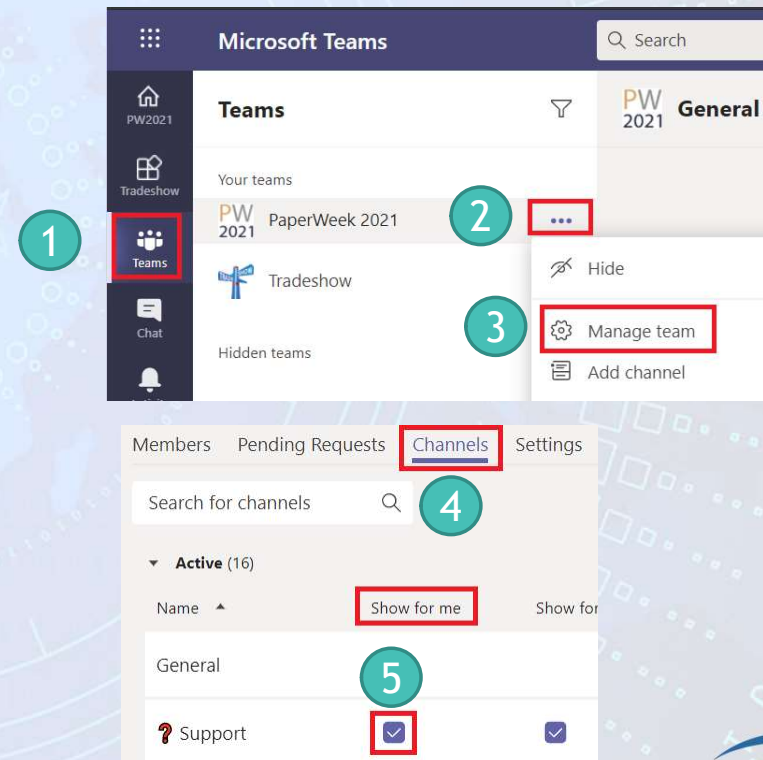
Microsoft Teams

Search

PW2021

Tradeshow

1

Teams

Chat

Teams

Your teams

PW 2021 PaperWeek 2021

2

...

Tradeshow

Hidden teams

PW 2021 General

Hide

3

Manage team

Add channel

Members Pending Requests Channels Settings

Search for channels

4

Active (16)

Name

Show for me

Show for

General

5

Support